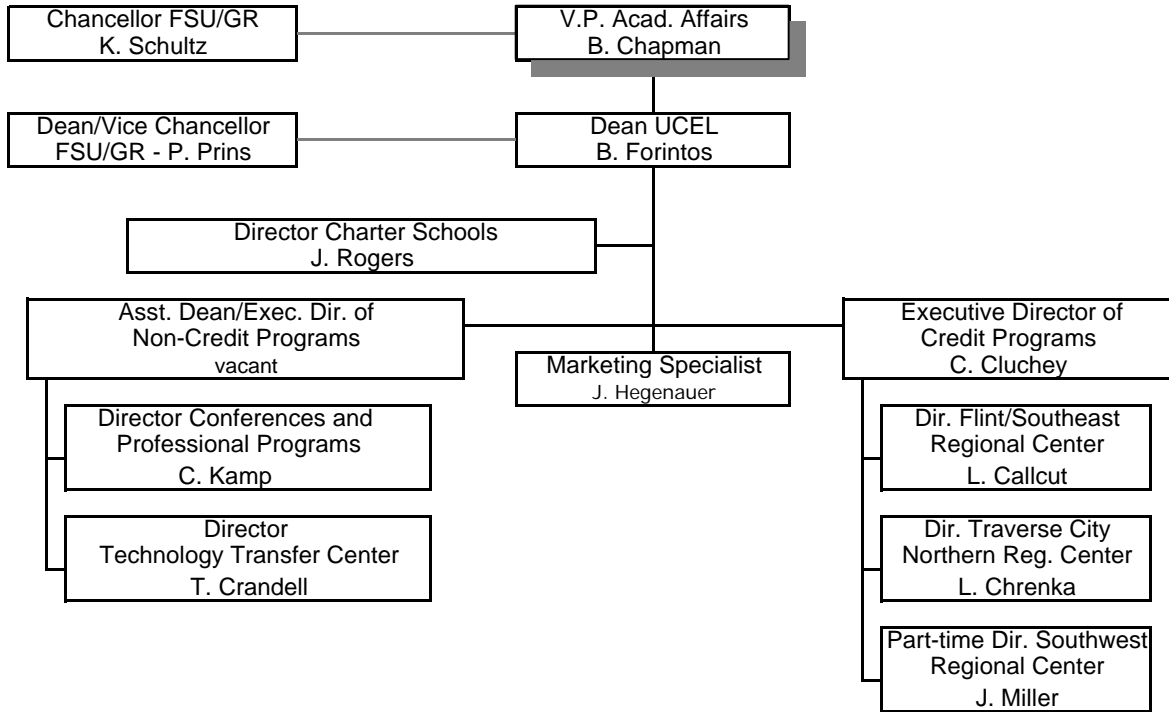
Chancellor FSU/GR
K. Schultz

V.P. Acad. Affairs
B. Chapman

Dean/Vice Chancellor
FSU/GR - P. Prins

Dean UCEL
B. Forintos

Director Charter Schools
J. Rogers

Asst. Dean/Exec. Dir. of
Non-Credit Programs
vacant

Marketing Specialist
J. Hegenauer

Executive Director of
Credit Programs
C. Cluchey

Director Conferences and
Professional Programs
C. Kamp

Director
Technology Transfer Center
T. Crandell

Dir. Flint/Southeast
Regional Center
L. Callcut

Dir. Traverse City
Northern Reg. Center
L. Chrenka

Part-time Dir. Southwest
Regional Center
J. Miller